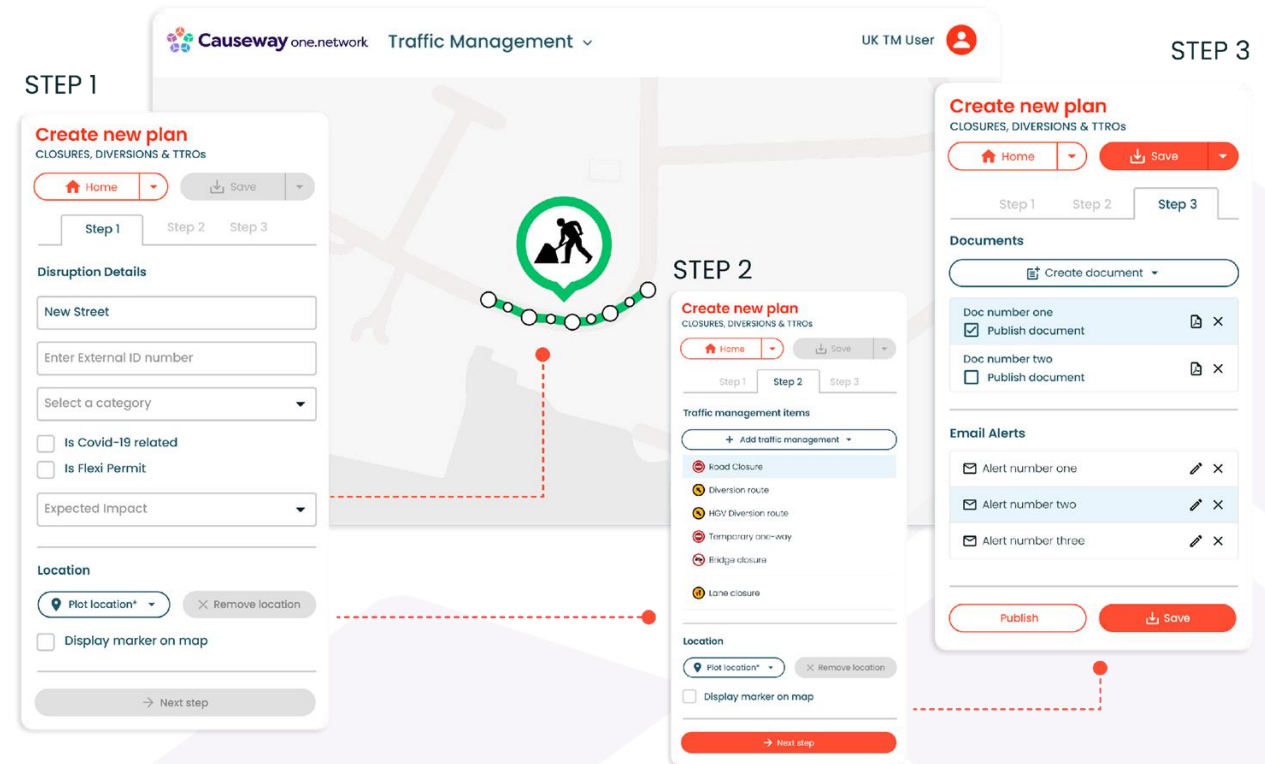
Causeway one.network Traffic Management

UK TM User

STEP 1

Create new plan
CLOSURES, DIVERSIONS & TTROs

Home

Save

Step 1 Step 2 Step 3

Disruption Details

New Street

Enter External ID number

Select a category

Is Covid-19 related

Is Flexi Permit

Expected Impact

Location

Plot location*

Remove location

Display marker on map

Next step

STEP 2

Create new plan
CLOSURES, DIVERSIONS & TTROs

Home

Save

Step 1 Step 2 Step 3

Traffic management items

+ Add traffic management

Road Closure

Diversion route

HGV Diversion route

Temporary one-way

Bridge closure

Lane closure

Location

Plot location*

Remove location

Display marker on map

Next step

STEP 3

Create new plan
CLOSURES, DIVERSIONS & TTROs

Home

Save

Step 1 Step 2 Step 3

Documents

Create document

Doc number one
Publish document

Doc number two
Publish document

Email Alerts

Alert number one

Alert number two

Alert number three

Publish

Save